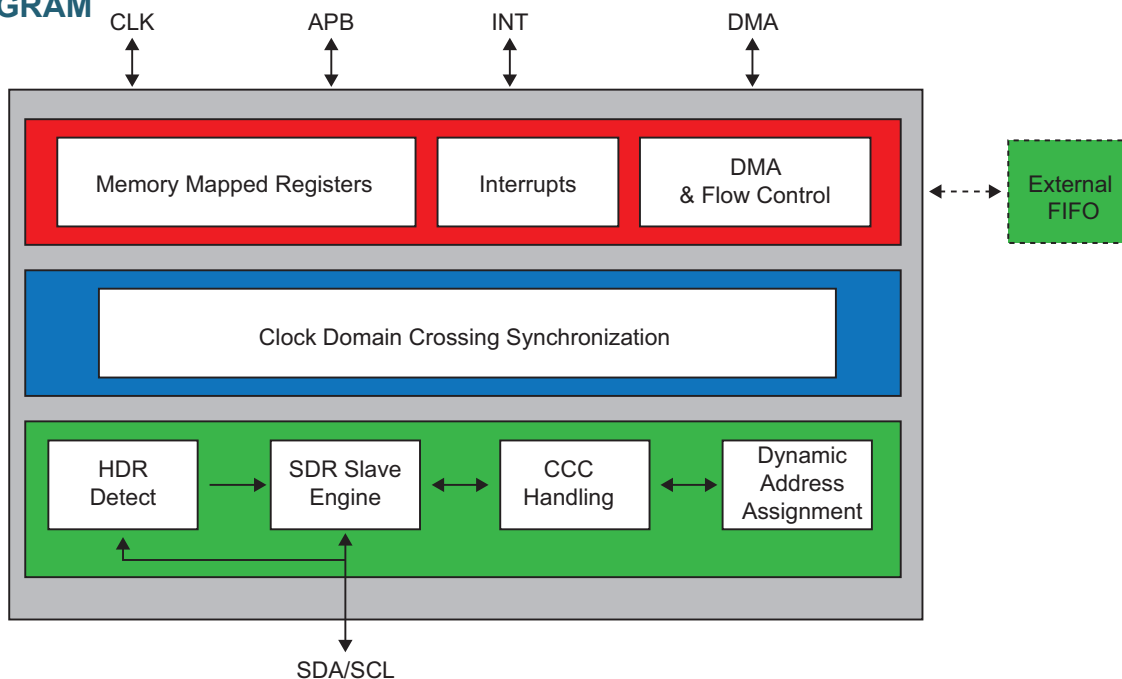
GRAM

CLK

APB

INT

DMA

Memory Mapped Registers

Interrupts

DMA & Flow Control

External FIFO

Clock Domain Crossing Synchronization

HDR Detect

SDR Slave Engine

CCC Handling

Dynamic Address Assignment

SDA/SCL